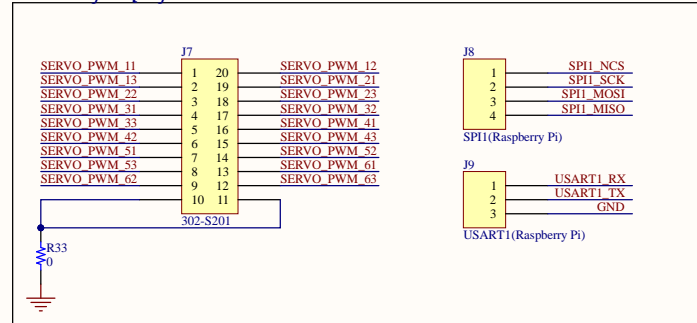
J7

SERVO_PWM_11
SERVO_PWM_13
SERVO_PWM_22
SERVO_PWM_31
SERVO_PWM_33
SERVO_PWM_42
SERVO_PWM_51
SERVO_PWM_53
SERVO_PWM_62

| | |
|---|---|
| 1 | 20 |
| 2 | 19 |
| 3 | 18 |
| 4 | 17 |
| 5 | 16 |
| 6 | 15 |
| 7 | 14 |
| 8 | 13 |
| 9 | 12 |
| 10 | 11 |

SERVO_PWM_12
SERVO_PWM_21
SERVO_PWM_23
SERVO_PWM_32
SERVO_PWM_41
SERVO_PWM_43
SERVO_PWM_52
SERVO_PWM_61
SERVO_PWM_63

302-S201

R33
0

J8
1 SPI1_NCS
2 SPI1_SCK
3 SPI1_MOSI
4 SPI1_MISO
SPI1(Raspberry Pi)

J9
1 USART1_RX
2 USART1_TX
3 GND
USART1(Raspberry Pi)